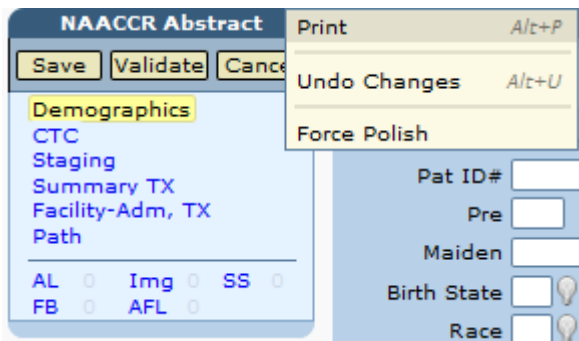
NAACCR Abstract

Save Validate Cance

Demographics
CTC
Staging
Summary TX
Facility-Adm, TX
Path

AL 0 Img 0 SS 0
FB 0 AFL 0

Print Alt+P

Undo Changes Alt+U

Force Polish

Pat ID#
Pre
Maiden
Birth State
Race